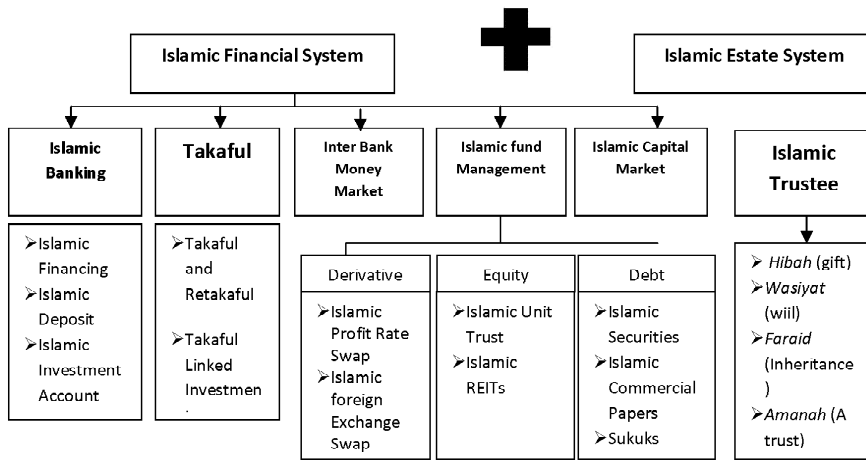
Islamic Financial System

Islamic Estate System

Islamic Banking

Takaful

Inter Bank Money Market

Islamic fund Management

Islamic Capital Market

Islamic Trustee

➢Islamic Financing
➢Islamic Deposit
➢Islamic Investment Account

➢Takaful and Retakaful
➢Takaful Linked Investmen

Derivative

Equity

Debt

➢Islamic Profit Rate Swap
➢Islamic foreign Exchange Swap

➢Islamic Unit Trust
➢Islamic REITs

➢Islamic Securities
➢Islamic Commercial Papers
➢Sukuks

➢ *Hibah* (gift)
➢*Wasiyat* (wiil)
➢*Faraid* (Inheritance )
➢*Amanah* (A trust)